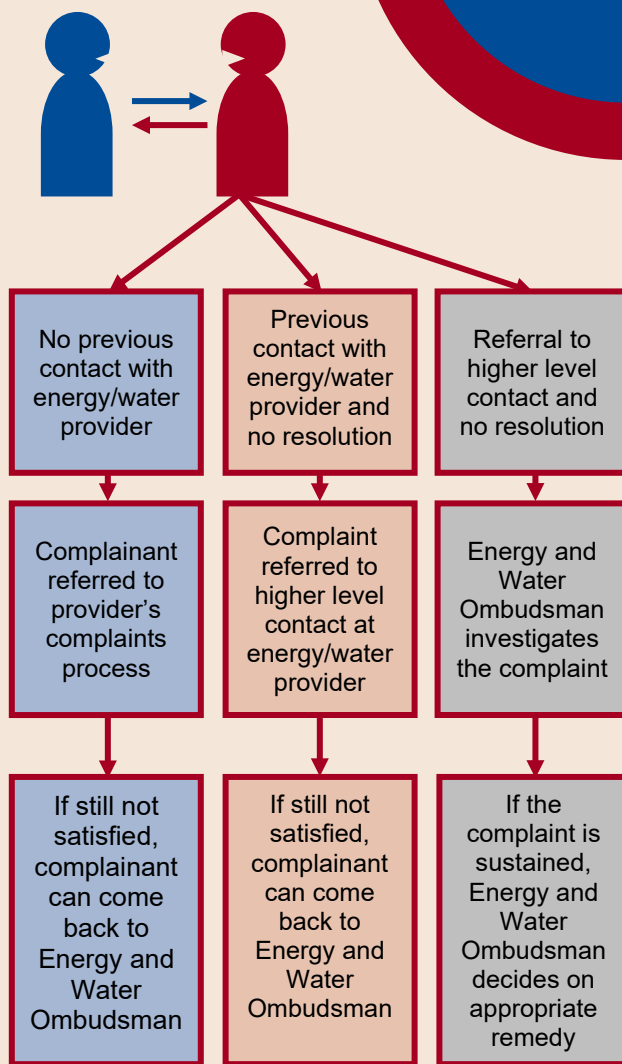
No previous contact with energy/water provider

Complainant referred to provider's complaints process

If still not satisfied, complainant can come back to Energy and Water Ombudsman

Previous contact with energy/water provider and no resolution

Complaint referred to higher level contact at energy/water provider

If still not satisfied, complainant can come back to Energy and Water Ombudsman

Referral to higher level contact and no resolution

Energy and Water Ombudsman investigates the complaint

If the complaint is sustained, Energy and Water Ombudsman decides on appropriate remedy